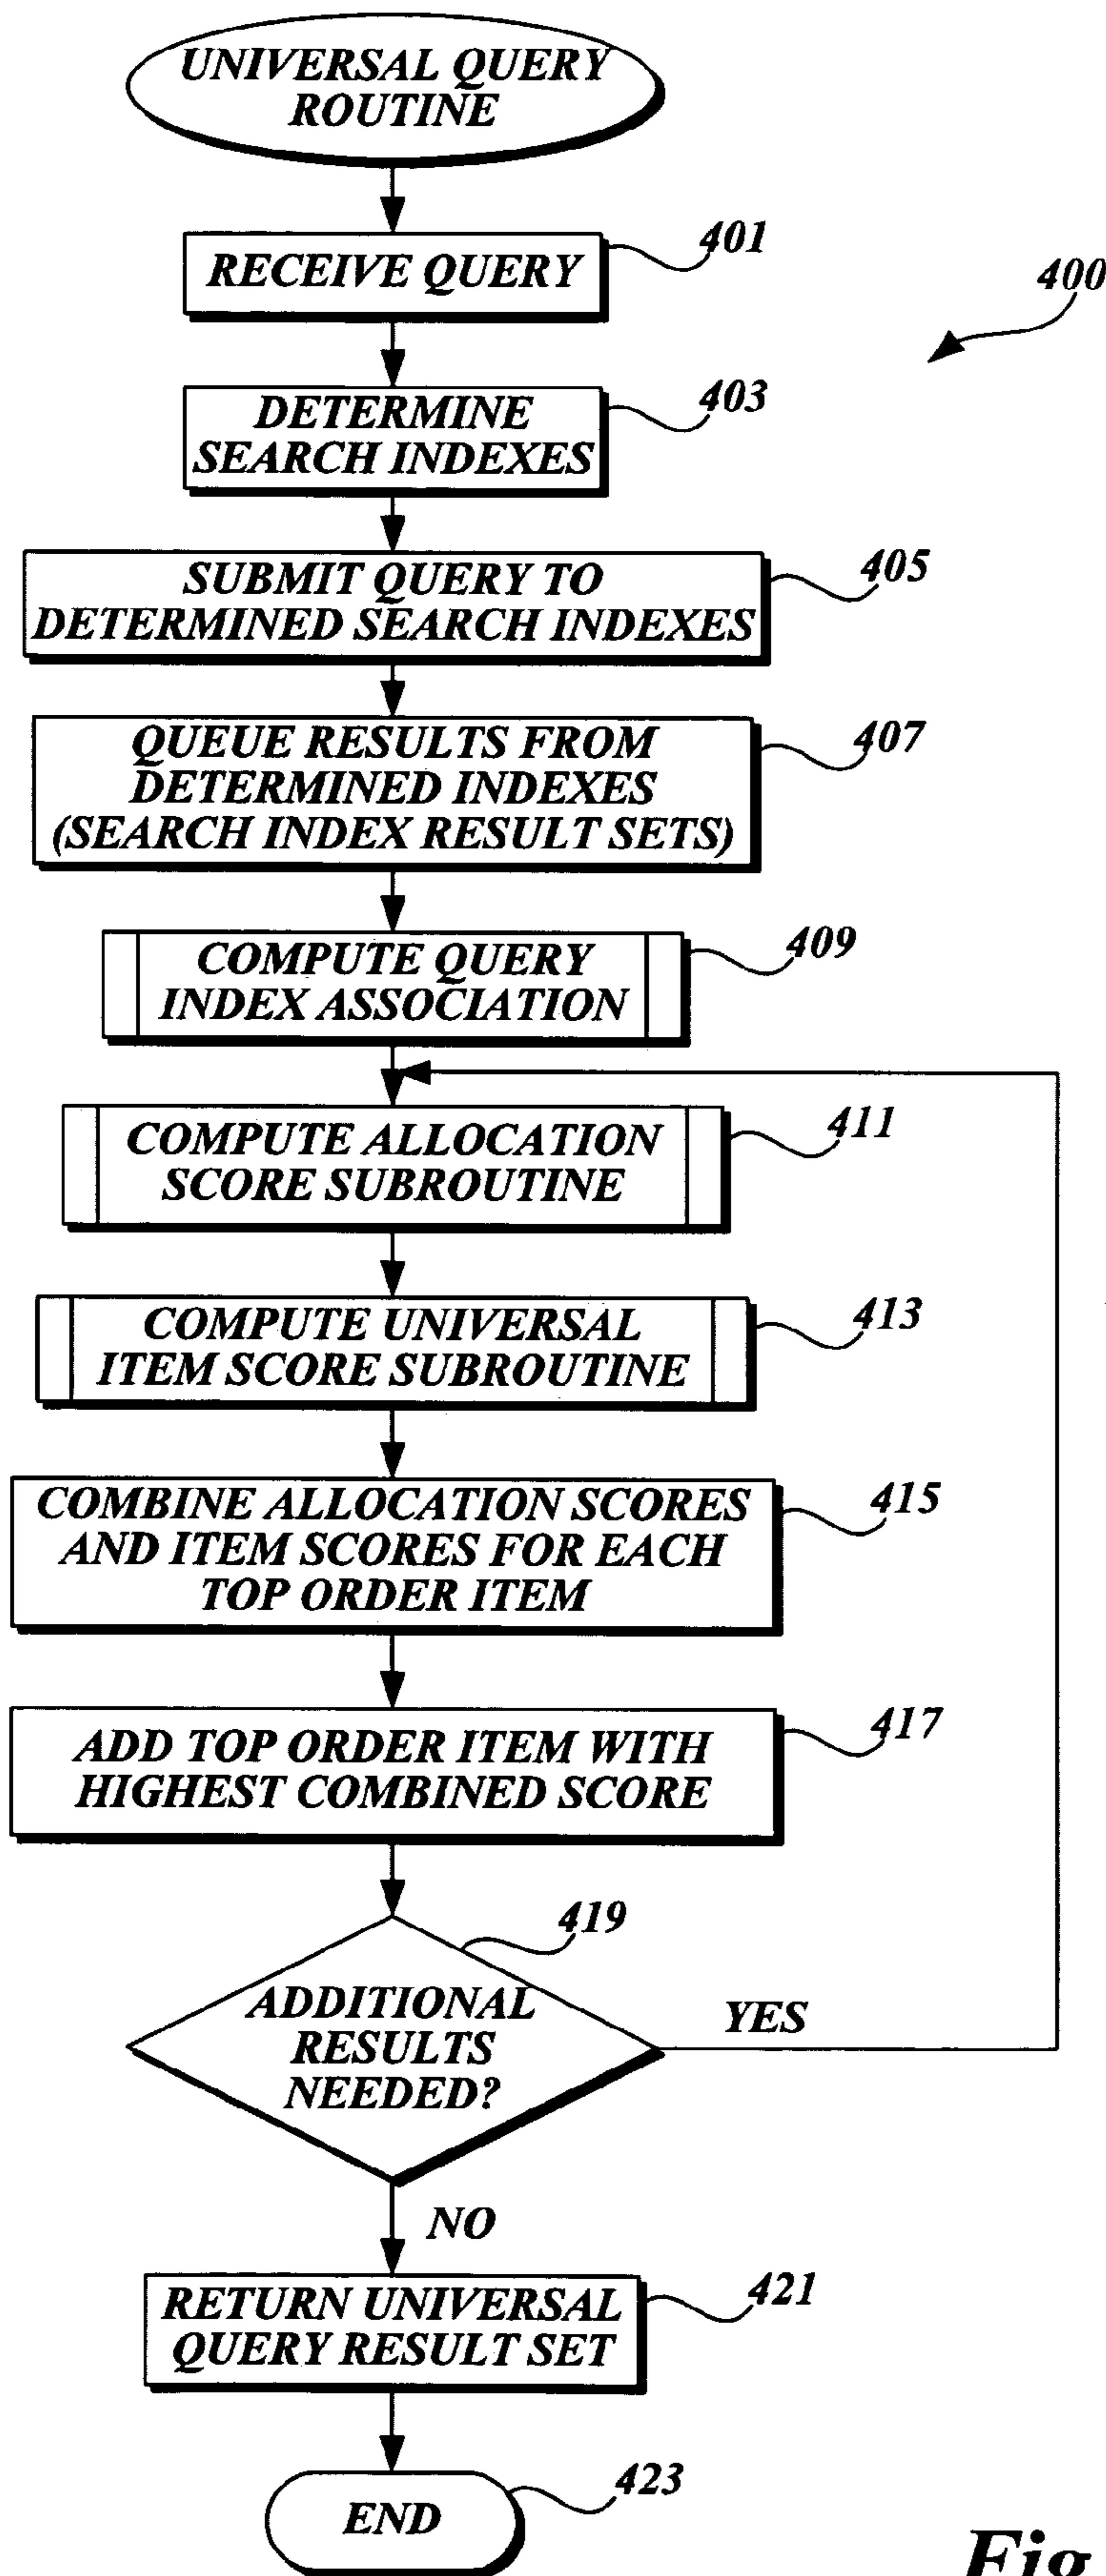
UNIVERSAL QUERY ROUTINE

400

RECEIVE QUERY

401

DETERMINE SEARCH INDEXES

403

SUBMIT QUERY TO DETERMINED SEARCH INDEXES

405

QUEUE RESULTS FROM DETERMINED INDEXES (SEARCH INDEX RESULT SETS)

407

COMPUTE QUERY INDEX ASSOCIATION

409

COMPUTE ALLOCATION SCORE SUBROUTINE

411

COMPUTE UNIVERSAL ITEM SCORE SUBROUTINE

413

COMBINE ALLOCATION SCORES AND ITEM SCORES FOR EACH TOP ORDER ITEM

415

ADD TOP ORDER ITEM WITH HIGHEST COMBINED SCORE

417

419

ADDITIONAL RESULTS NEEDED?

YES

NO

RETURN UNIVERSAL QUERY RESULT SET

421

END

423

Fig